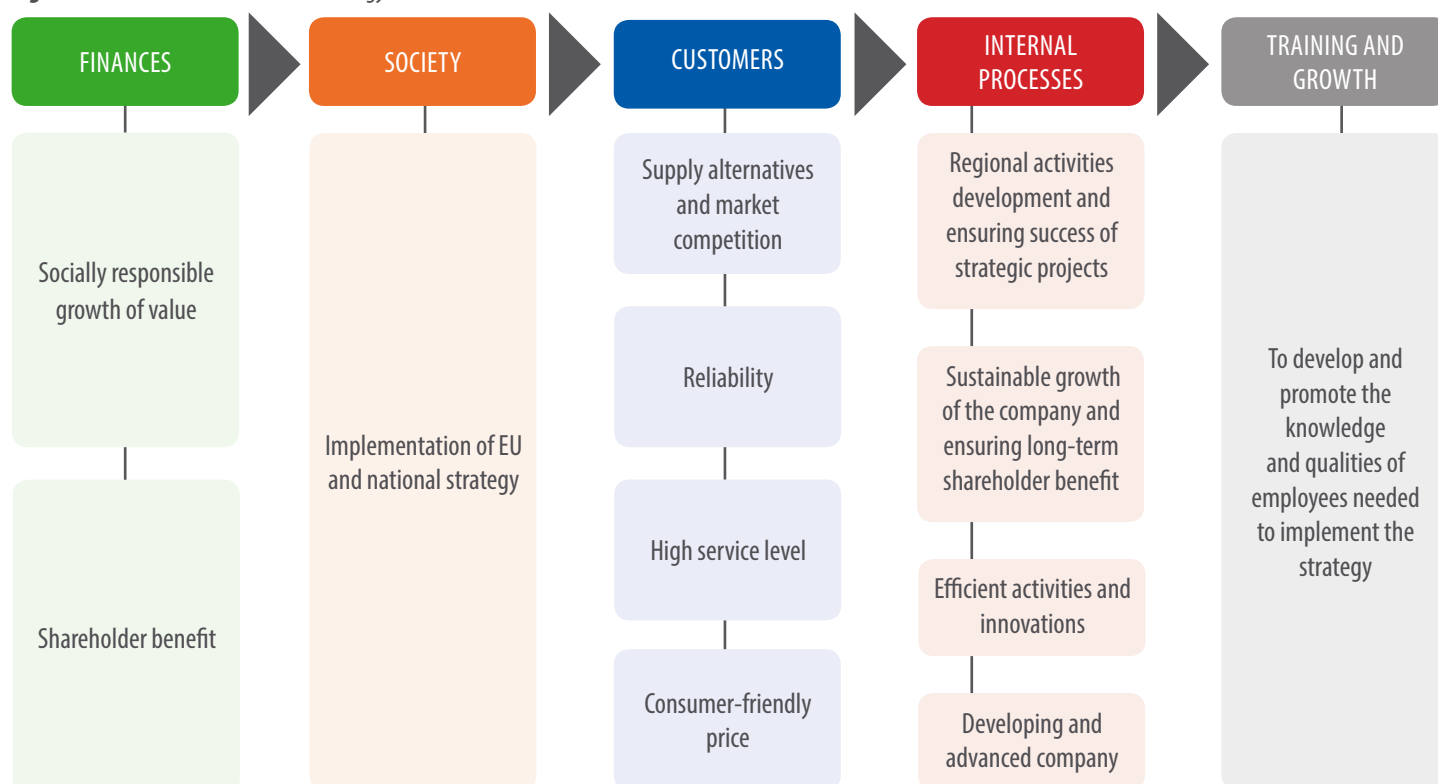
FINANCES

Socially responsible growth of value

Shareholder benefit

SOCIETY

Implementation of EU and national strategy

CUSTOMERS

Supply alternatives and market competition

Reliability

High service level

Consumer-friendly price

INTERNAL PROCESSES

Regional activities development and ensuring success of strategic projects

Sustainable growth of the company and ensuring long-term shareholder benefit

Efficient activities and innovations

Developing and advanced company

TRAINING AND GROWTH

To develop and promote the knowledge and qualities of employees needed to implement the strategy